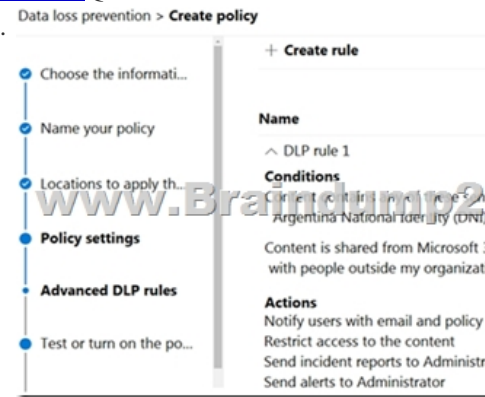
Data loss prevention > Create policy

Choose the informati...

Name your policy

Locations to apply th...

Policy settings

Advanced DLP rules

Test or turn on the po...

+ Create rule

Name

^ DLP rule 1

Conditions

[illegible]

Argentina National Identity (DNI)

Content is shared from Microsoft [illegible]

with people outside my organizat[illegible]

Actions

Notify users with email and policy

Restrict access to the content

Send incident reports to Administr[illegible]

Send alerts to Administrator

www.Braindump2